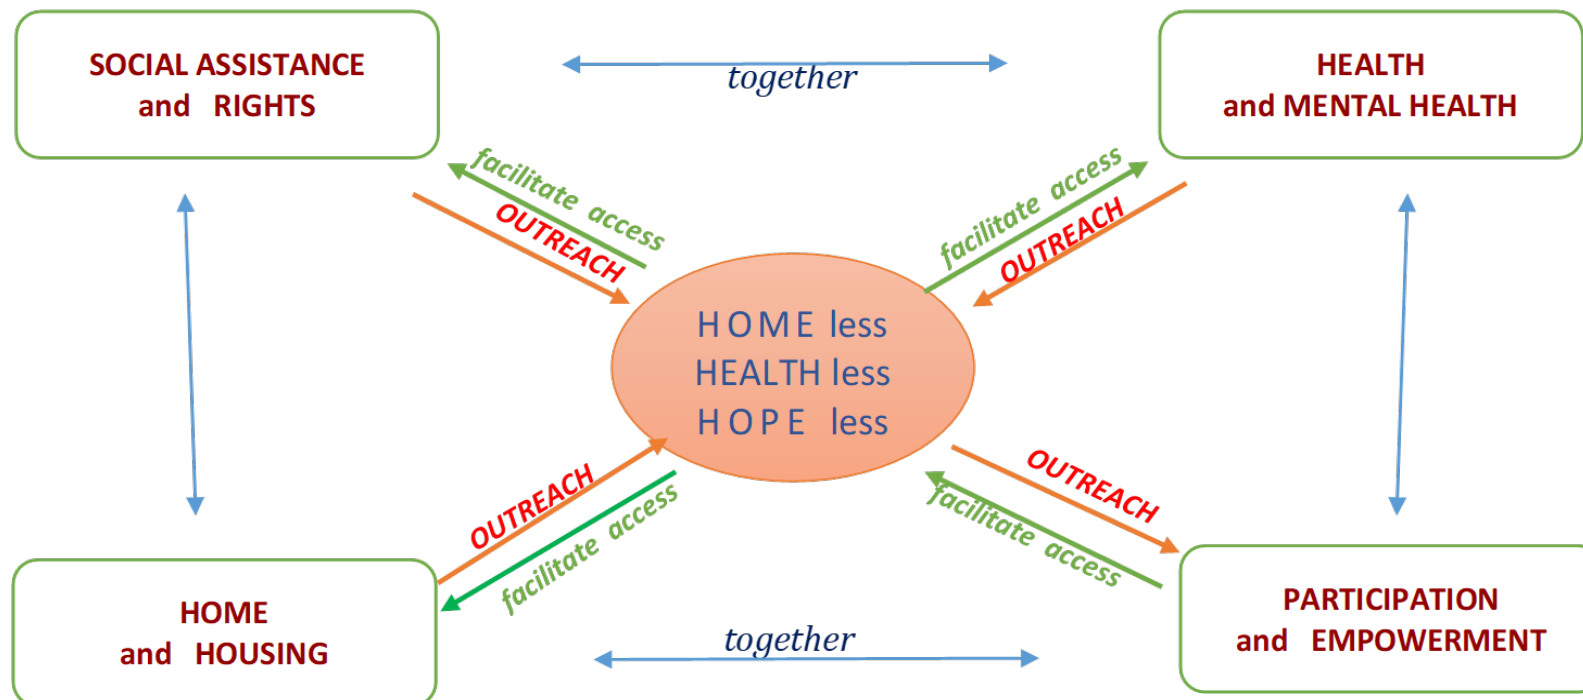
SOCIAL ASSISTANCE and RIGHTS

together

HEALTH and MENTAL HEALTH

facilitate access

OUTREACH

facilitate access

OUTREACH

HOME less
HEALTH less
HOPE less

OUTREACH

facilitate access

OUTREACH

facilitate access

HOME and HOUSING

together

PARTICIPATION and EMPOWERMENT